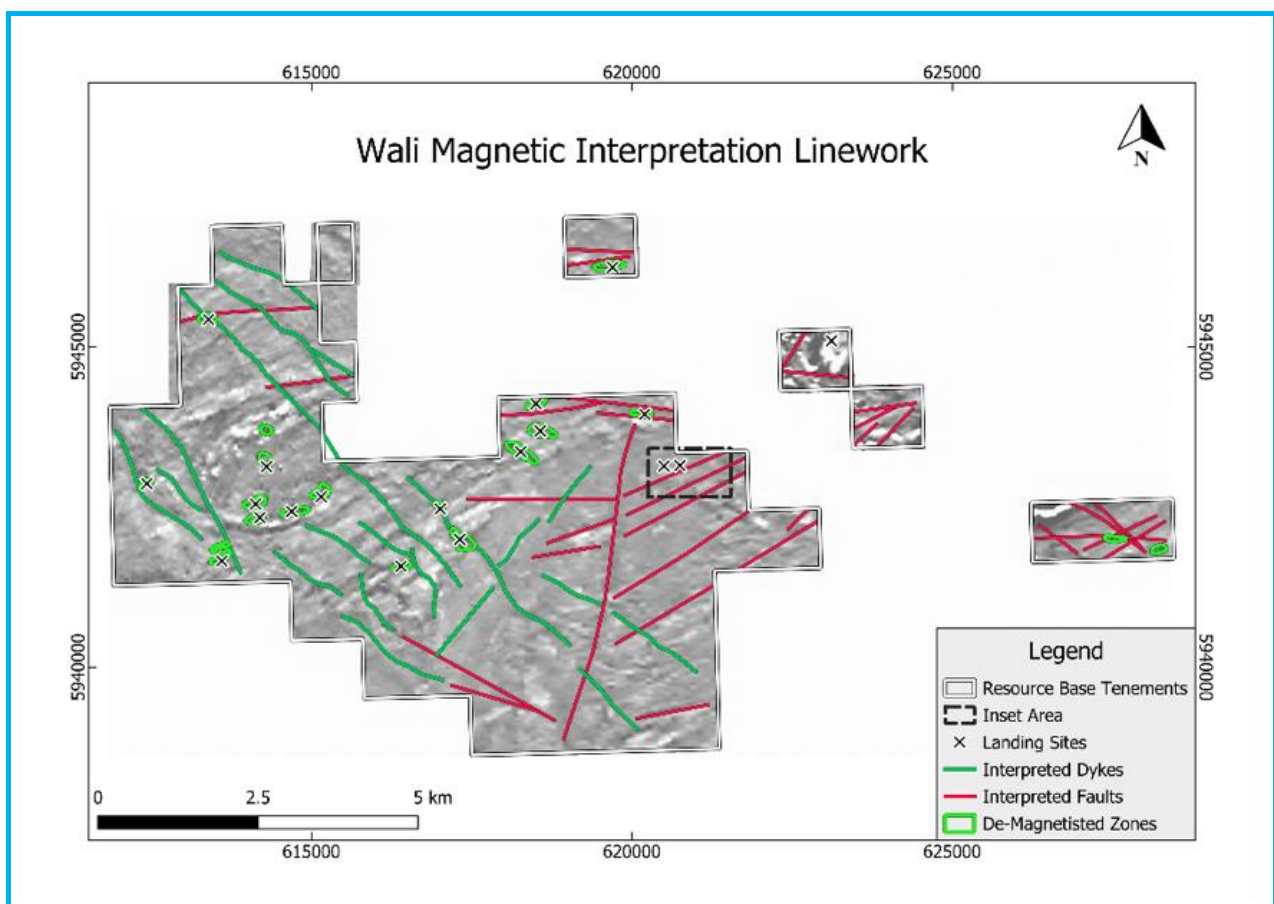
615000 620000 625000

Wali Magnetic Interpretation Linework

N

5945000

5940000

5945000

5940000

Legend

Resource Base Tenements

Inset Area

Landing Sites

Interpreted Dykes

Interpreted Faults

De-Magnetisted Zones

0 2.5 5 km

615000 620000 625000